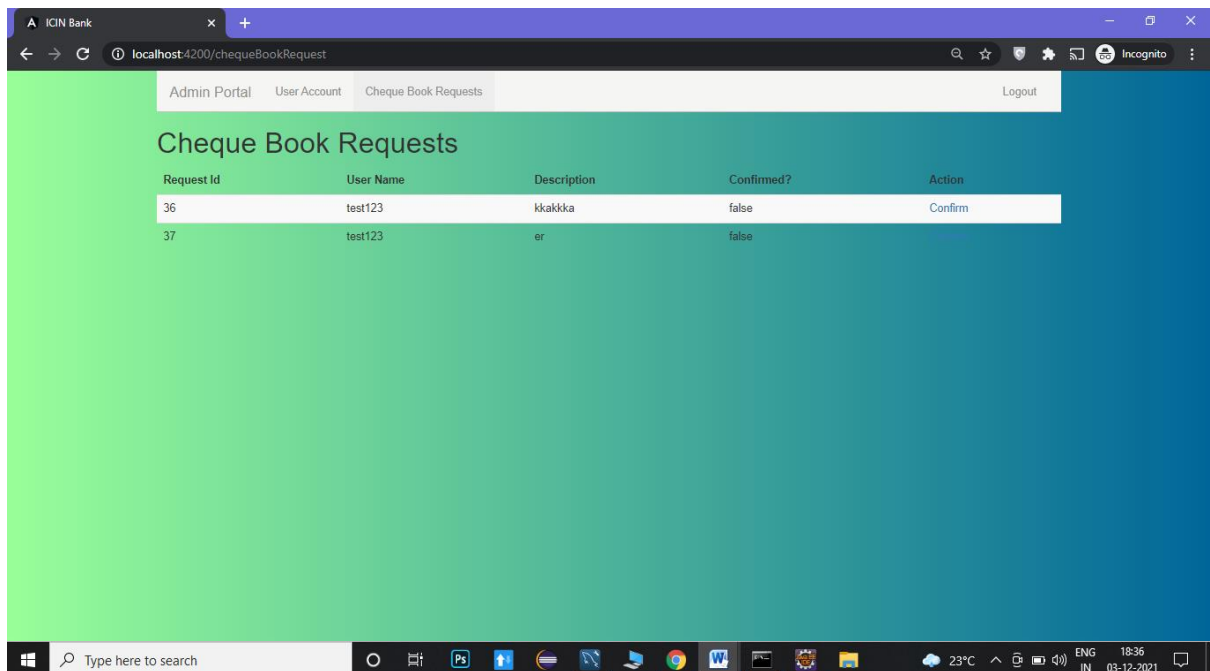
ICIN Bank

localhost:4200/chequeBookRequest

Incognito

Admin Portal User Account Cheque Book Requests Logout

Cheque Book Requests

| Request Id | User Name | Description | Confirmed? | Action |
|---|---|---|---|---|
| 36 | test123 | kkakkka | false | Confirm |
| 37 | test123 | er | false | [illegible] |

Type here to search

23°C ENG IN 18:36 03-12-2021